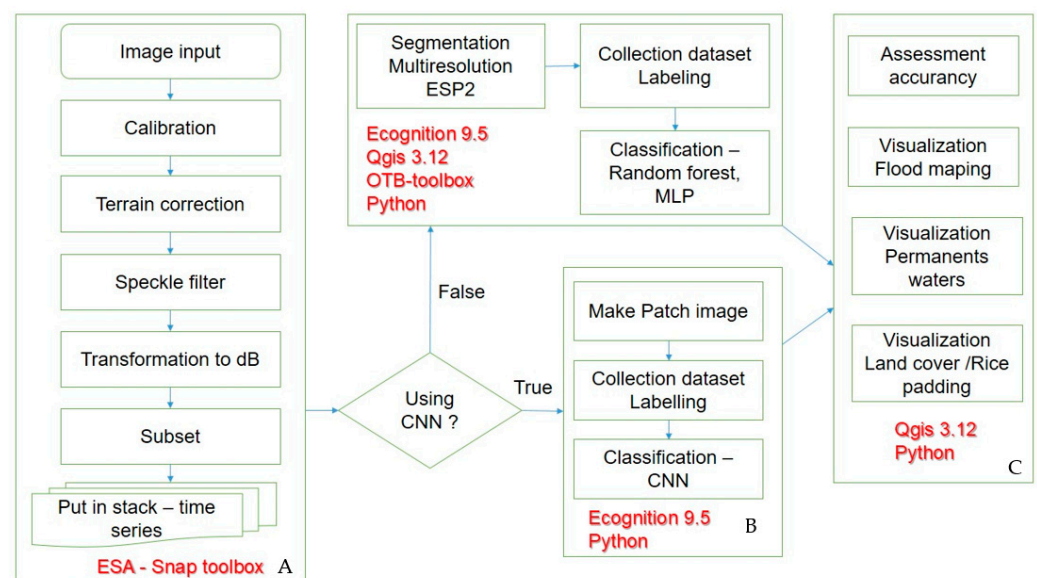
Image input

Calibration

Terrain correction

Speckle filter

Transformation to dB

Subset

Put in stack – time series

ESA - Snap toolbox A

Using CNN ?

False

True

Segmentation Multiresolution ESP2

Collection dataset Labeling

Classification – Random forest, MLP

Ecognition 9.5
Qgis 3.12
OTB-toolbox
Python

Make Patch image

Collection dataset Labelling

Classification – CNN

Ecognition 9.5
Python

B

Assessment accurancy

Visualization Flood maping

Visualization Permanents waters

Visualization Land cover /Rice padding

Qgis 3.12
Python

C